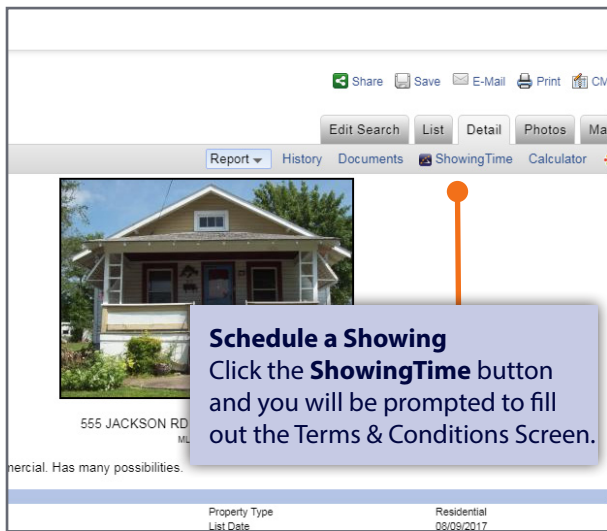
Share Save E-Mail Print CM

Edit Search List Detail Photos Ma

Report History Documents ShowingTime Calculator

Schedule a Showing
Click the **ShowingTime** button and you will be prompted to fill out the Terms & Conditions Screen.

555 JACKSON RD
ML

nercial. Has many possibilities.

| Property Type | Residential |
|---|---|
| List Date | 08/09/2017 |